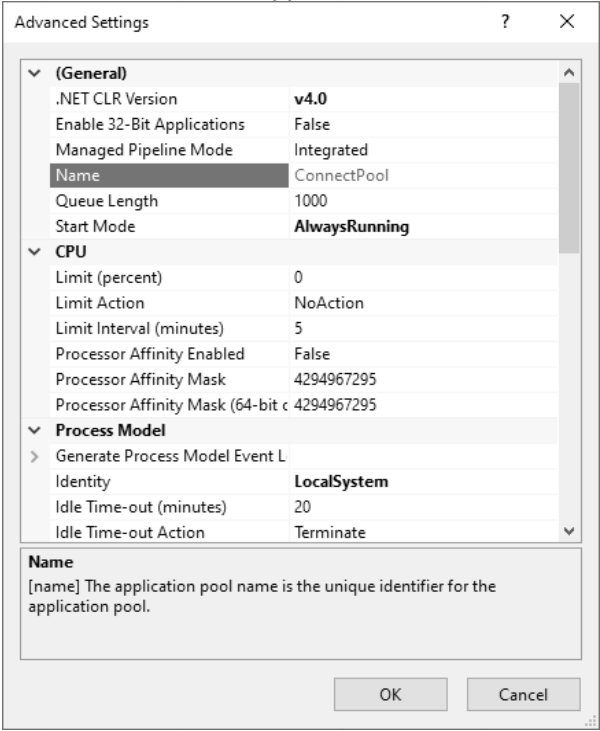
Advanced Settings ? ×

| | |
|---|---|
| (General) | |
| .NET CLR Version | v4.0 |
| Enable 32-Bit Applications | False |
| Managed Pipeline Mode | Integrated |
| Name | ConnectPool |
| Queue Length | 1000 |
| Start Mode | AlwaysRunning |
| CPU | |
| Limit (percent) | 0 |
| Limit Action | NoAction |
| Limit Interval (minutes) | 5 |
| Processor Affinity Enabled | False |
| Processor Affinity Mask | 4294967295 |
| Processor Affinity Mask (64-bit c | 4294967295 |
| Process Model | |
| Generate Process Model Event L | |
| Identity | LocalSystem |
| Idle Time-out (minutes) | 20 |
| Idle Time-out Action | Terminate |

Name
[name] The application pool name is the unique identifier for the application pool.

OK Cancel